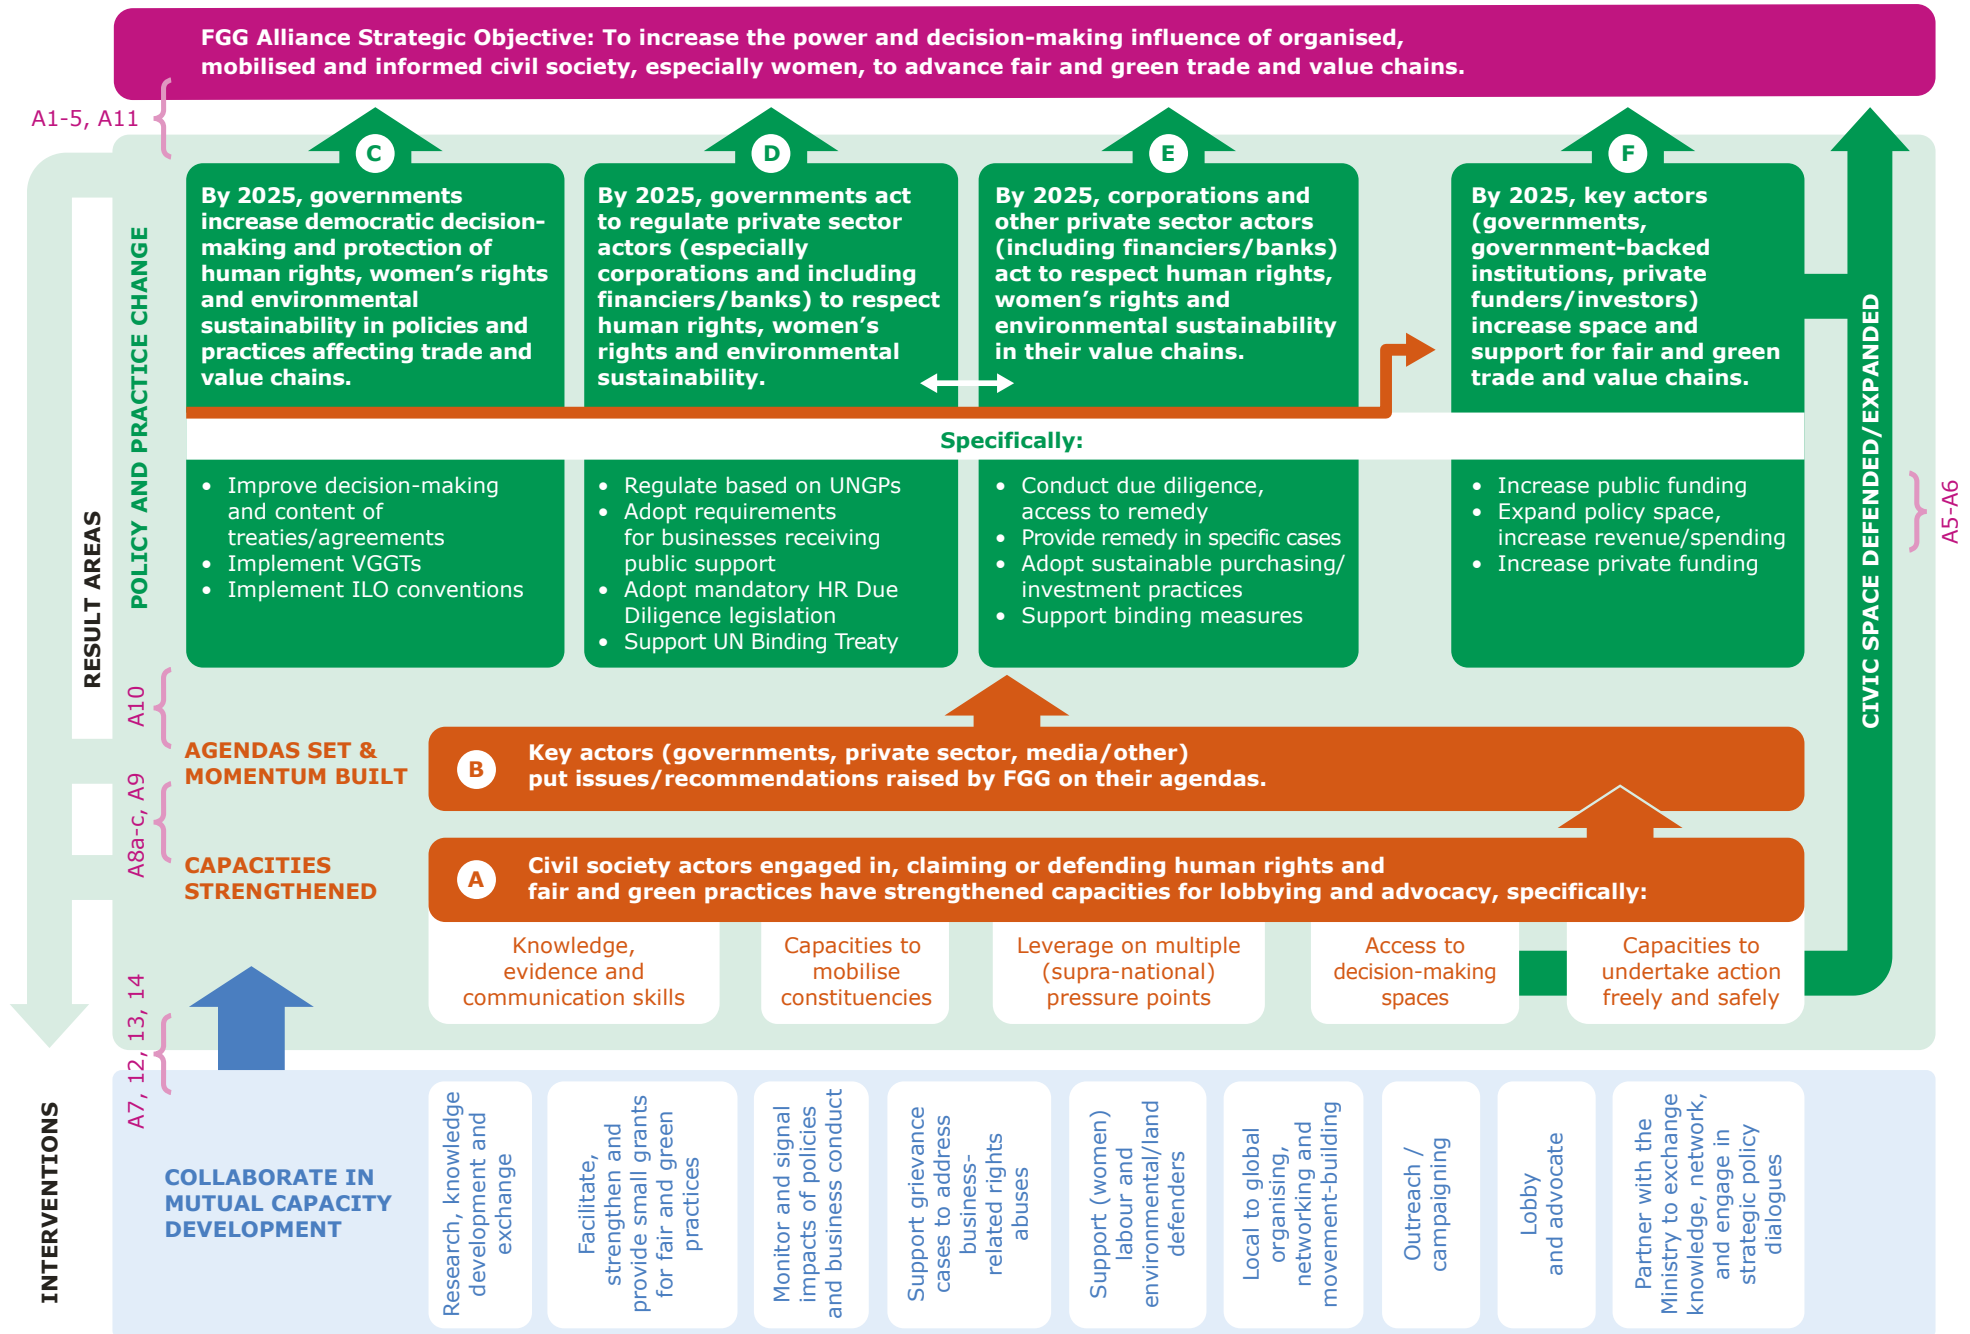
FGG Alliance Strategic Objective: To increase the power and decision-making influence of organised, mobilised and informed civil society, especially women, to advance fair and green trade and value chains.

A1-5, A11

RESULT AREAS

POLICY AND PRACTICE CHANGE

C

By 2025, governments increase democratic decision-making and protection of human rights, women's rights and environmental sustainability in policies and practices affecting trade and value chains.

D

By 2025, governments act to regulate private sector actors (especially corporations and including financiers/banks) to respect human rights, women's rights and environmental sustainability.

E

By 2025, corporations and other private sector actors (including financiers/banks) act to respect human rights, women's rights and environmental sustainability in their value chains.

F

By 2025, key actors (governments, government-backed institutions, private funders/investors) increase space and support for fair and green trade and value chains.

Specifically:

- Improve decision-making and content of treaties/agreements
- Implement VGGTs
- Implement ILO conventions

- Regulate based on UNGPs
- Adopt requirements for businesses receiving public support
- Adopt mandatory HR Due Diligence legislation
- Support UN Binding Treaty

- Conduct due diligence, access to remedy
- Provide remedy in specific cases
- Adopt sustainable purchasing/ investment practices
- Support binding measures

- Increase public funding
- Expand policy space, increase revenue/spending
- Increase private funding

CIVIC SPACE DEFENDED/EXPANDED

A5-A6

A10

AGENDAS SET & MOMENTUM BUILT

B Key actors (governments, private sector, media/other) put issues/recommendations raised by FGG on their agendas.

A8a-c, A9

CAPACITIES STRENGTHENED

A Civil society actors engaged in, claiming or defending human rights and fair and green practices have strengthened capacities for lobbying and advocacy, specifically:

Knowledge, evidence and communication skills

Capacities to mobilise constituencies

Leverage on multiple (supra-national) pressure points

Access to decision-making spaces

Capacities to undertake action freely and safely

A7, 12, 13, 14

INTERVENTIONS

COLLABORATE IN MUTUAL CAPACITY DEVELOPMENT

Research, knowledge development and exchange

Facilitate, strengthen and provide small grants for fair and green practices

Monitor and signal impacts of policies and business conduct

Support grievance cases to address business-related rights abuses

Support (women) labour and environmental/land defenders

Local to global organising, networking and movement-building

Outreach / campaigning

Lobby and advocate

Partner with the Ministry to exchange knowledge, network, and engage in strategic policy dialogues